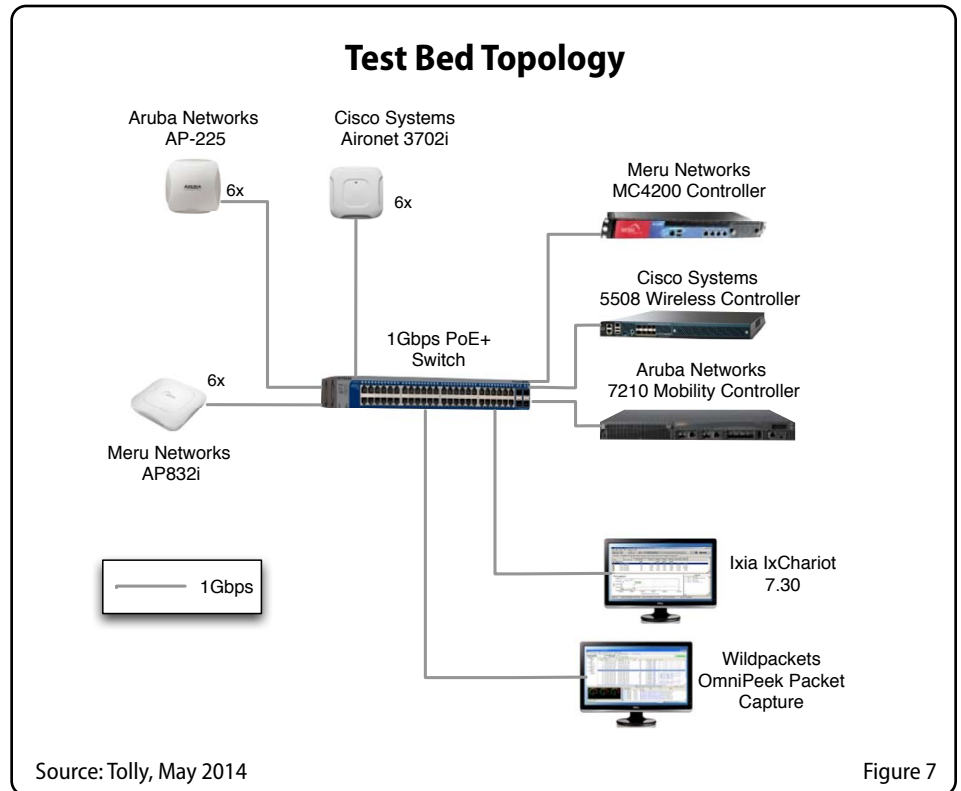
Test Bed Topology

Aruba Networks
AP-225

6x

Cisco Systems
Aironet 3702i

6x

Meru Networks
MC4200 Controller

Cisco Systems
5508 Wireless Controller

1Gbps PoE+
Switch

6x

Aruba Networks
7210 Mobility Controller

Meru Networks
AP832i

Ixia IxChariot
7.30

1Gbps

Wildpackets
OmniPeek Packet
Capture

Source: Tolly, May 2014

Figure 7